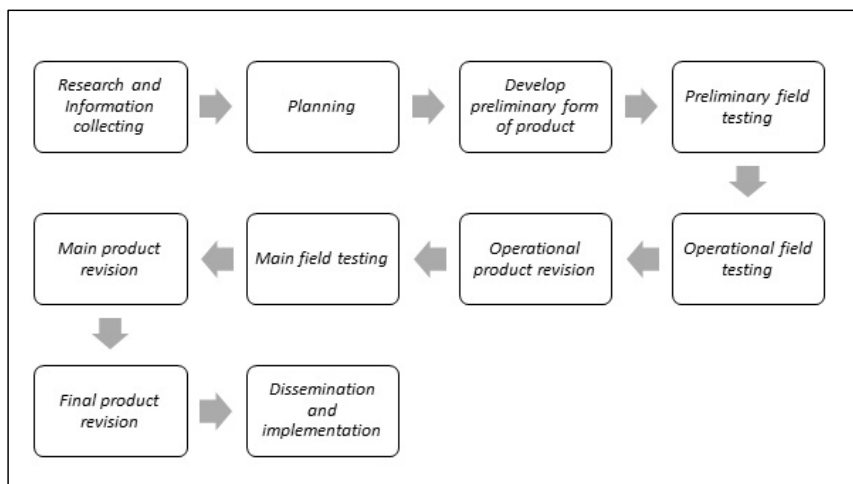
Research and Information collecting

Planning

Develop preliminary form of product

Preliminary field testing

Operational field testing

Operational product revision

Main field testing

Main product revision

Final product revision

Dissemination and implementation